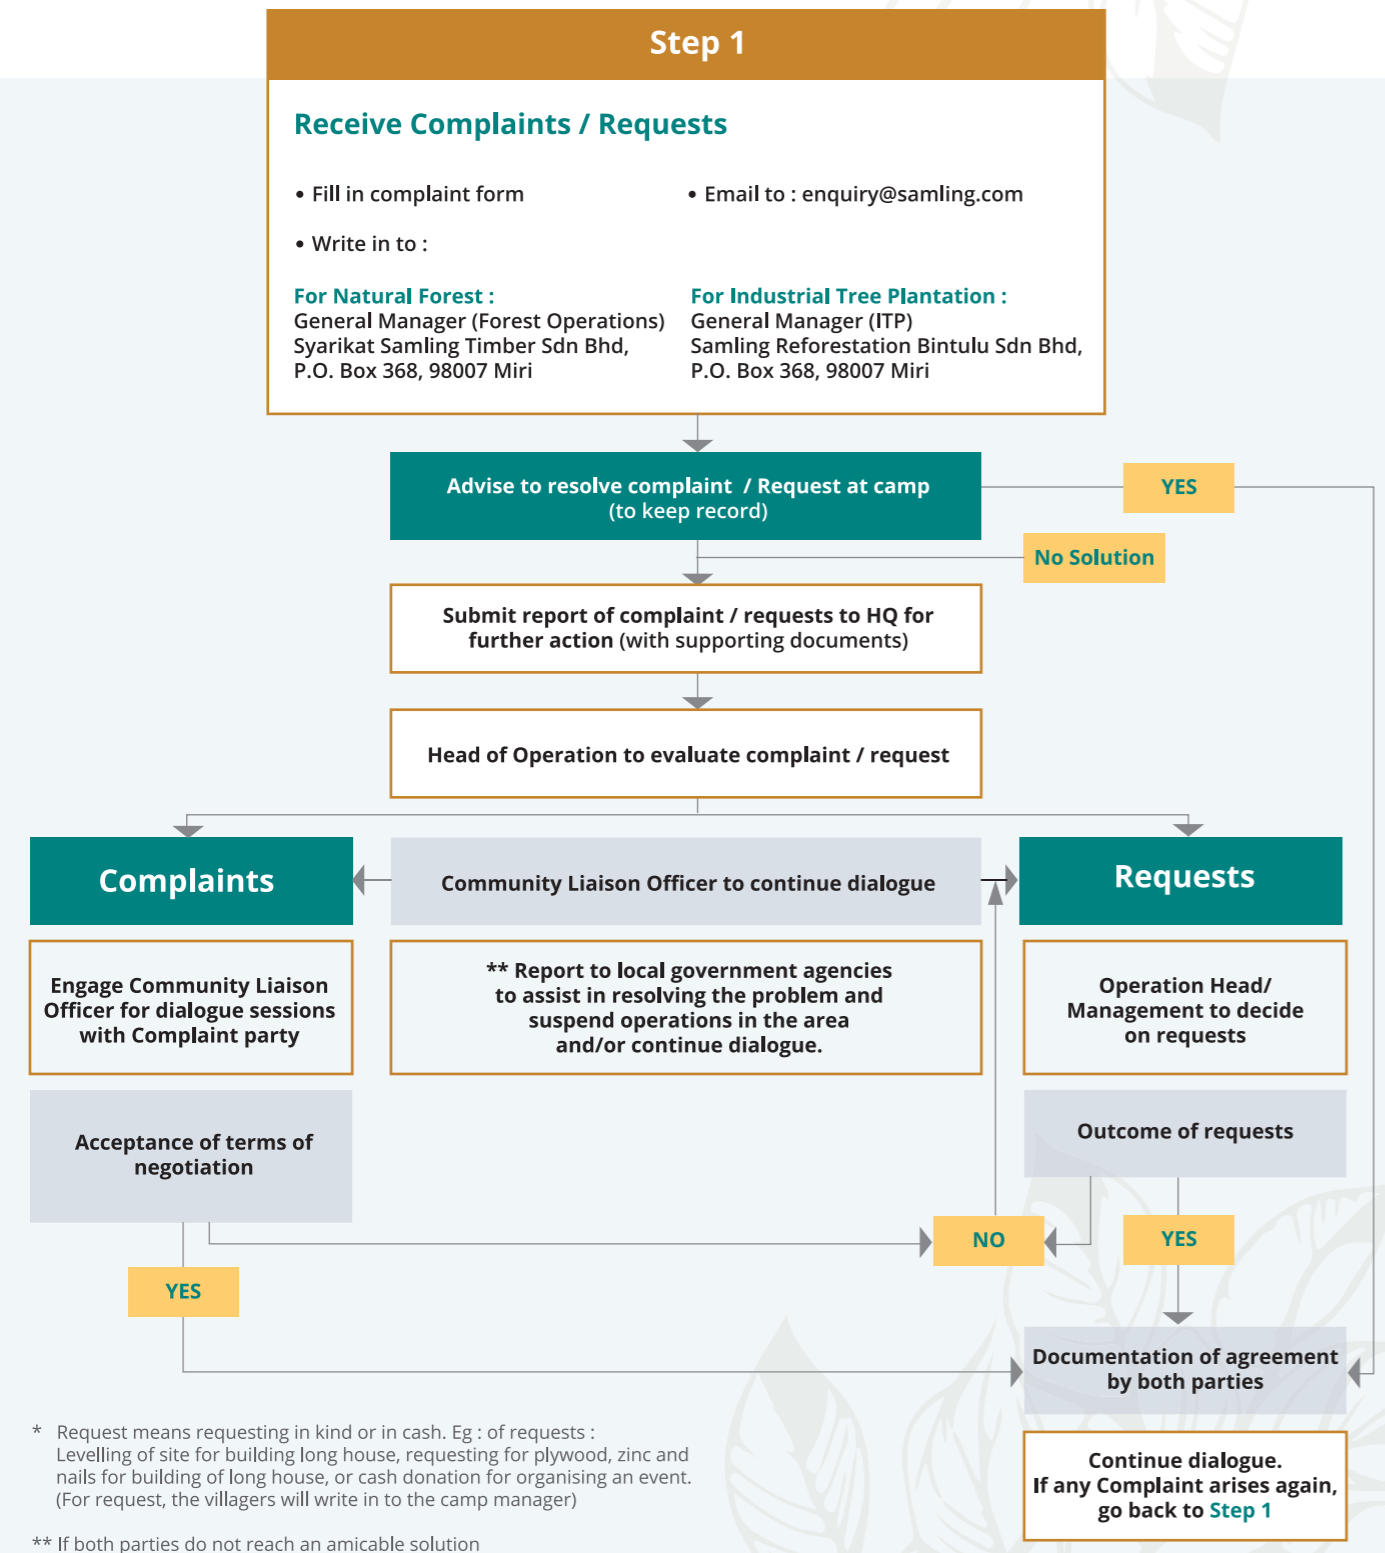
Step 1

Receive Complaints / Requests

• Fill in complaint form

• Email to : enquiry@samling.com

• Write in to :

For Natural Forest :
General Manager (Forest Operations)
Syarikat Samling Timber Sdn Bhd,
P.O. Box 368, 98007 Miri

For Industrial Tree Plantation :
General Manager (ITP)
Samling Reforestation Bintulu Sdn Bhd,
P.O. Box 368, 98007 Miri

Advise to resolve complaint / Request at camp
(to keep record)

YES

No Solution

Submit report of complaint / requests to HQ for further action (with supporting documents)

Head of Operation to evaluate complaint / request

Complaints

Community Liaison Officer to continue dialogue

Requests

Engage Community Liaison Officer for dialogue sessions with Complaint party

** Report to local government agencies to assist in resolving the problem and suspend operations in the area and/or continue dialogue.

Operation Head/ Management to decide on requests

Acceptance of terms of negotiation

Outcome of requests

NO

YES

YES

Documentation of agreement by both parties

Continue dialogue.
If any Complaint arises again, go back to Step 1

* Request means requesting in kind or in cash. Eg : of requests : Levelling of site for building long house, requesting for plywood, zinc and nails for building of long house, or cash donation for organising an event. (For request, the villagers will write in to the camp manager)

** If both parties do not reach an amicable solution